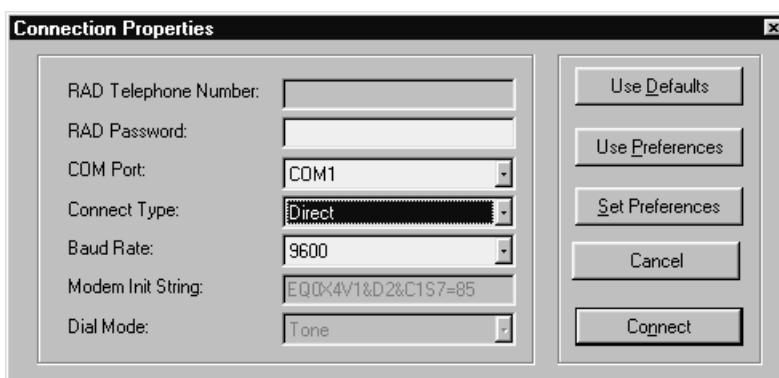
Connection Properties

RAD Telephone Number:

RAD Password:

COM Port: COM1

Connect Type: Direct

Baud Rate: 9600

Modem Init String: EQ0X4V1&D2&C1S7=85

Dial Mode: Tone

Use Defaults

Use Preferences

Set Preferences

Cancel

Connect